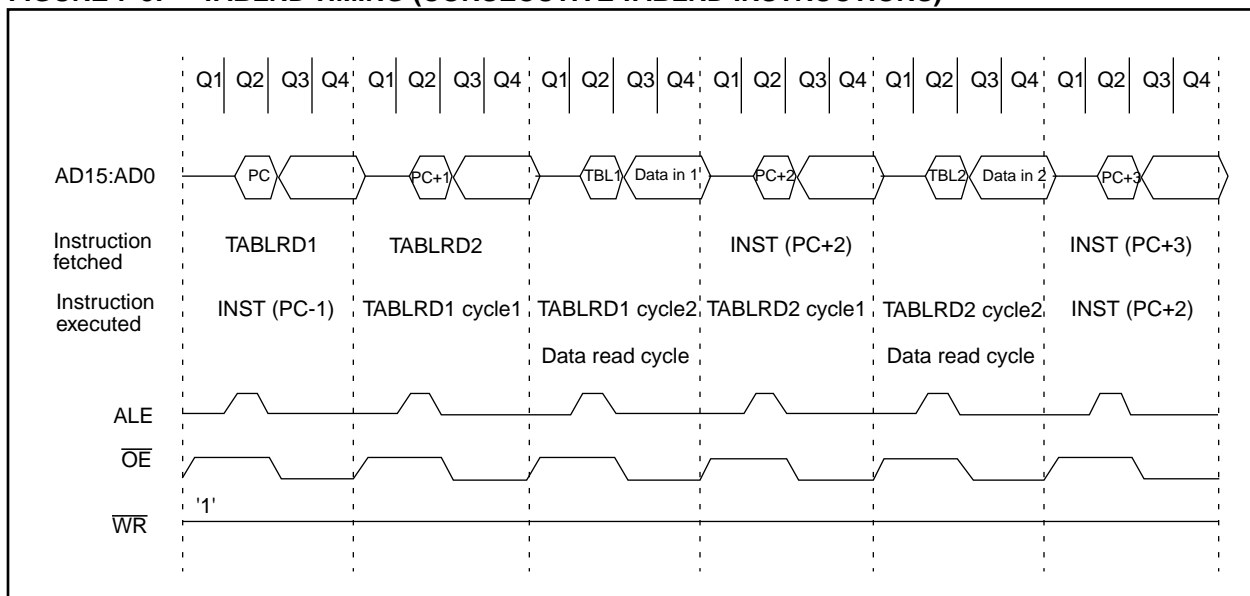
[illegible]

Q1 Q2 Q3 Q4 Q1 Q2 Q3 Q4 Q1 Q2 Q3 Q4 Q1 Q2 Q3 Q4 Q1 Q2 Q3 Q4 Q1 Q2 Q3 Q4

AD15:AD0 PC PC+1 TBL1 Data in 1 PC+2 TBL2 Data in 2 PC+3

Instruction fetched TABLRD1 TABLRD2 INST (PC+2) INST (PC+3)

Instruction executed INST (PC-1) TABLRD1 cycle1 TABLRD1 cycle2 TABLRD2 cycle1 TABLRD2 cycle2 INST (PC+2)

Data read cycle Data read cycle

ALE

$\overline{OE}$

'1'

$\overline{WR}$